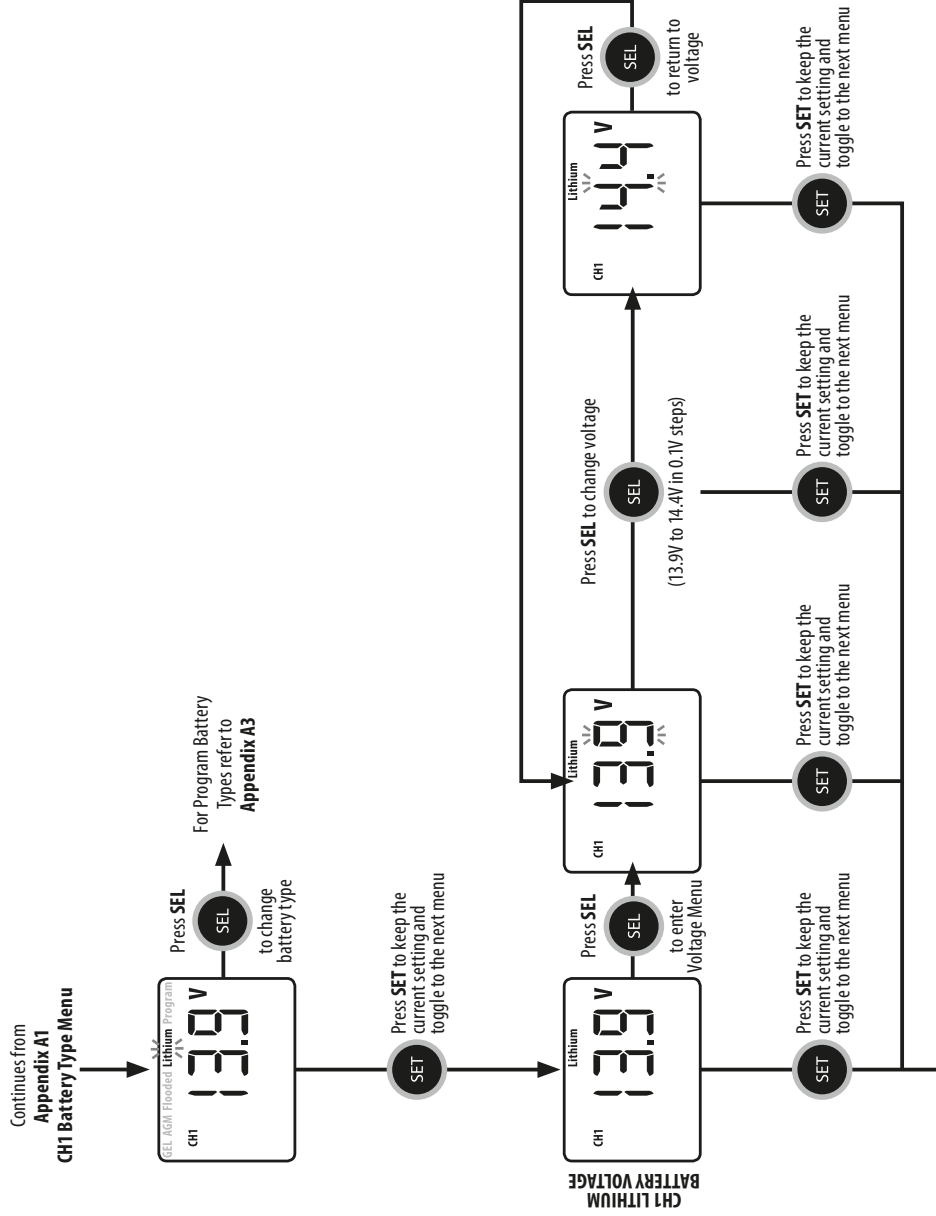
Continues from
**Appendix A1**
**CH1 Battery Type Menu**

GEL AGM Flooded Lithium Program
CH1
13.9 V

Press **SEL**
SEL
to change battery type

For Program Battery Types refer to **Appendix A3**

SET
Press **SET** to keep the current setting and toggle to the next menu

CH1 LITHIUM BATTERY VOLTAGE

CH1
Lithium
13.9 V

Press **SEL**
SEL
to enter Voltage Menu

SET
Press **SET** to keep the current setting and toggle to the next menu

CH1
Lithium
13.9 V

SET
Press **SET** to keep the current setting and toggle to the next menu

Press **SEL** to change voltage
SEL
(13.9V to 14.4V in 0.1V steps)

SET
Press **SET** to keep the current setting and toggle to the next menu

CH1
Lithium
14.4 V

SET
Press **SET** to keep the current setting and toggle to the next menu

Press **SEL**
SEL
to return to voltage